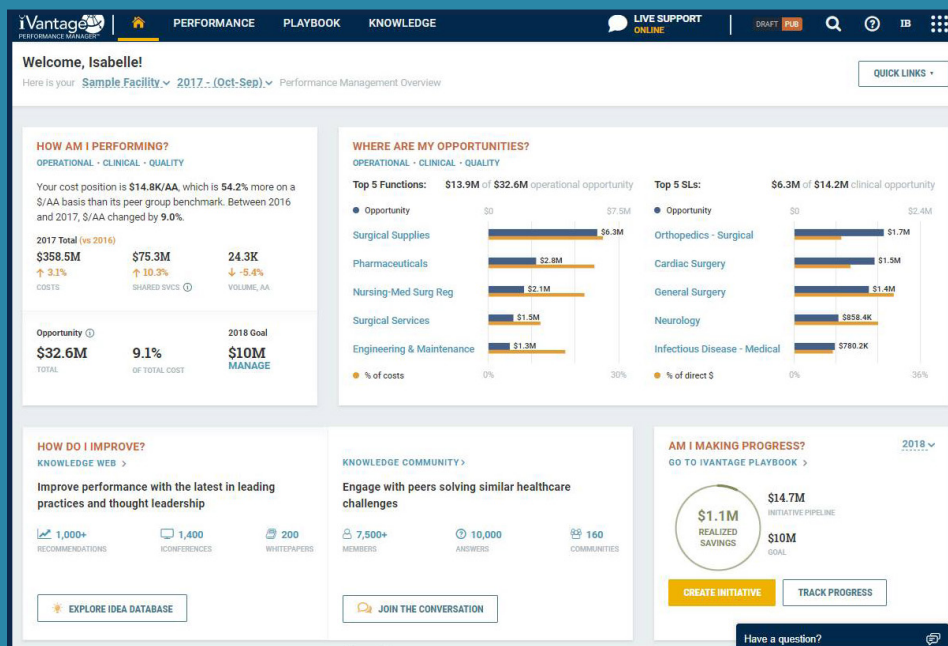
iVantage PERFORMANCE MANAGER | PERFORMANCE PLAYBOOK KNOWLEDGE LIVE SUPPORT ONLINE | DRAFT PUB IB

Welcome, Isabelle!
Here is your Sample Facility 2017 - (Oct-Sep) Performance Management Overview

QUICK LINKS

HOW AM I PERFORMING?
OPERATIONAL · CLINICAL · QUALITY

Your cost position is $14.8K/AA, which is 54.2% more on a $/AA basis than its peer group benchmark. Between 2016 and 2017, $/AA changed by 9.0%.

2017 Total (vs 2016)

| $358.5M | $75.3M | 24.3K |
|---|---|---|
| ↑ 3.1% | ↑ 10.3% | ↓ -5.4% |
| COSTS | SHARED SVCS | VOLUME, AA |

Opportunity | 2018 Goal
$32.6M TOTAL | 9.1% OF TOTAL COST | $10M MANAGE

WHERE ARE MY OPPORTUNITIES?
OPERATIONAL · CLINICAL · QUALITY

Top 5 Functions: $13.9M of $32.6M operational opportunity
● Opportunity $0 $7.5M
Surgical Supplies $6.3M
Pharmaceuticals $2.8M
Nursing-Med Surg Reg $2.1M
Surgical Services $1.5M
Engineering & Maintenance $1.3M
● % of costs 0% 30%

Top 5 SLs: $6.3M of $14.2M clinical opportunity
● Opportunity $0 $2.4M
Orthopedics - Surgical $1.7M
Cardiac Surgery $1.5M
General Surgery $1.4M
Neurology $858.4K
Infectious Disease - Medical $780.2K
● % of direct $ 0% 36%

HOW DO I IMPROVE?
KNOWLEDGE WEB >
Improve performance with the latest in leading practices and thought leadership
1,000+ RECOMMENDATIONS | 1,400 ICONFERENCES | 200 WHITEPAPERS
EXPLORE IDEA DATABASE

KNOWLEDGE COMMUNITY >
Engage with peers solving similar healthcare challenges
7,500+ MEMBERS | 10,000 ANSWERS | 160 COMMUNITIES
JOIN THE CONVERSATION

AM I MAKING PROGRESS? 2018
GO TO IVANTAGE PLAYBOOK >
$1.1M REALIZED SAVINGS
$14.7M INITIATIVE PIPELINE
$10M GOAL
CREATE INITIATIVE TRACK PROGRESS

Have a question?